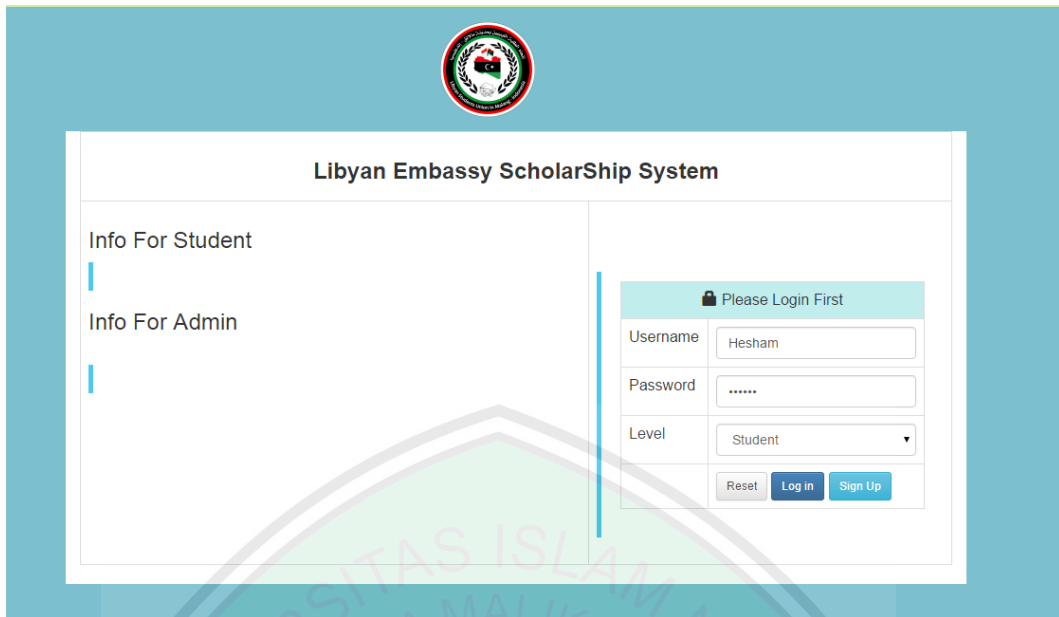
Libyan Embassy ScholarShip System

Info For Student

Info For Admin

Please Login First

| Username | Hesham |
|---|---|
| Password | •••••• |
| Level | Student |
| | Reset Log in Sign Up |

SITAS ISLAM
MALIK